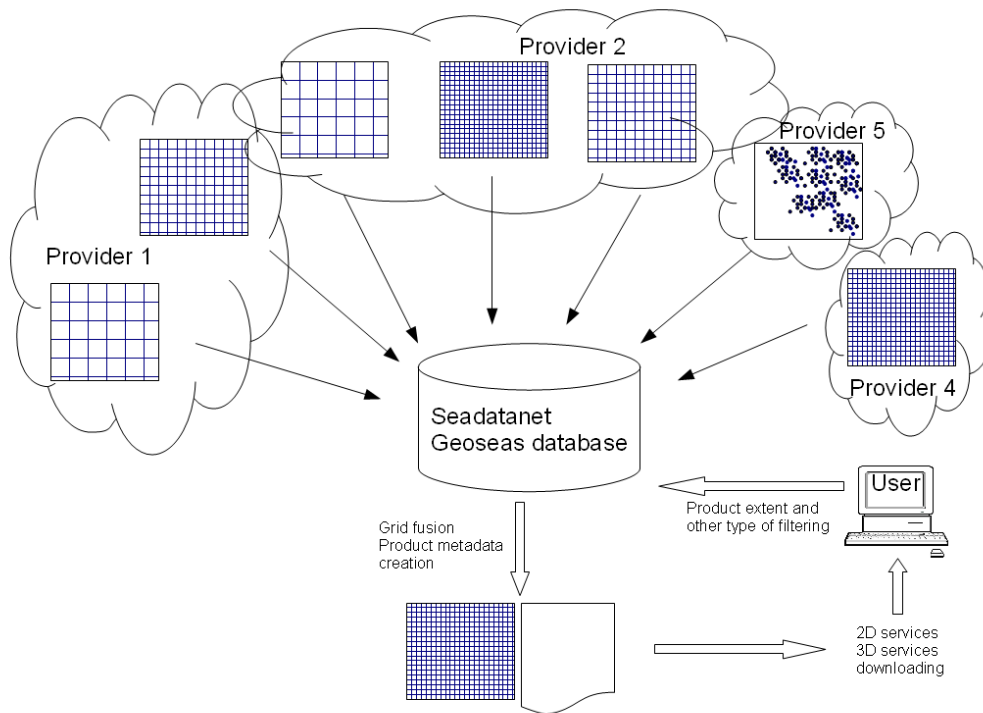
Provider 2

Provider 5

Provider 1

Provider 4

Seadatanet
Geoseas database

User

Product extent and other type of filtering

Grid fusion
Product metadata creation

2D services
3D services
downloading